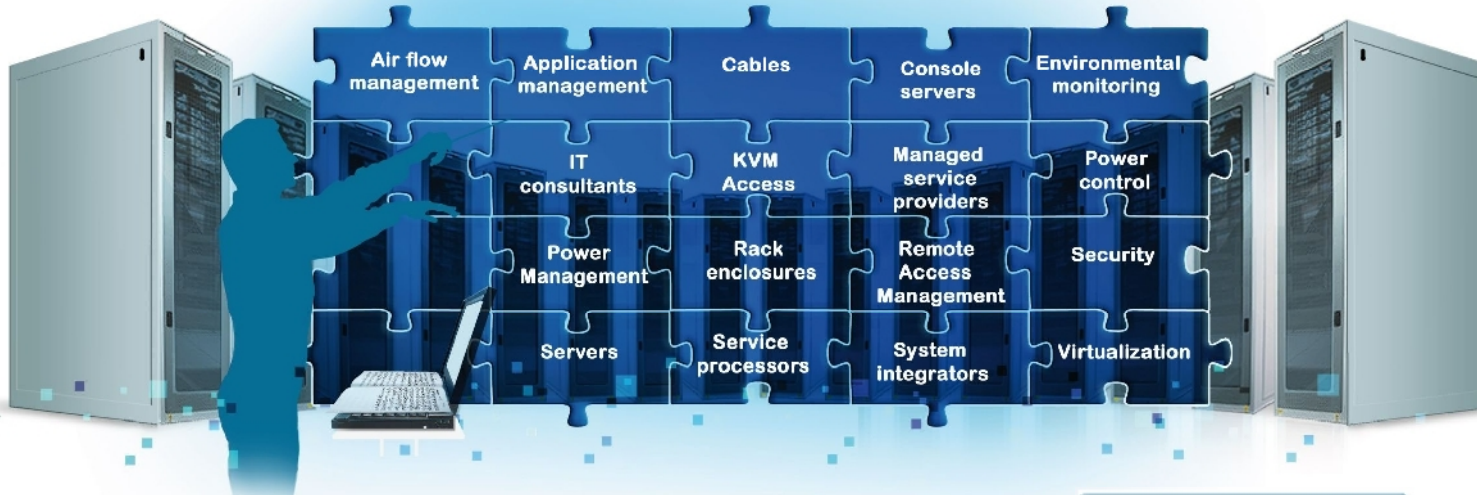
Air flow management

Application management

Cables

Console servers

Environmental monitoring

IT consultants

KVM Access

Managed service providers

Power control

Power Management

Rack enclosures

Remote Access Management

Security

Servers

Service processors

System integrators

Virtualization